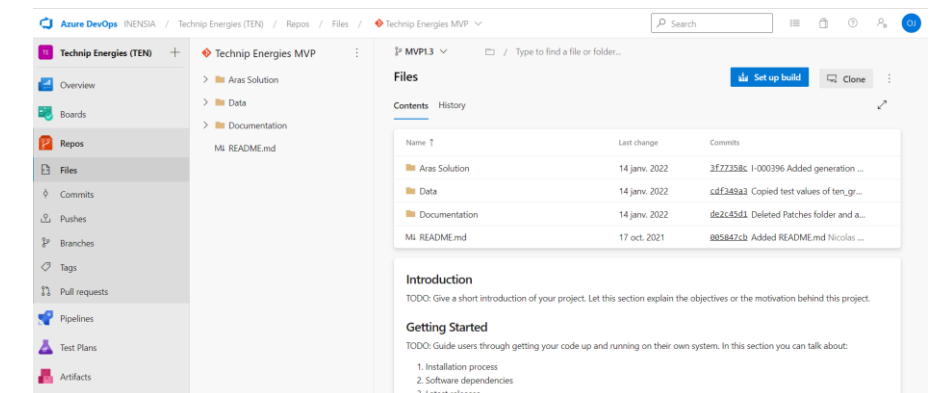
Azure DevOps INENSIA / Technip Energies (TEN) / Repos / Files / Technip Energies MVP

Search

OJ

TE Technip Energies (TEN) +

Overview
Boards
Repos
Files
Commits
Pushes
Branches
Tags
Pull requests
Pipelines
Test Plans
Artifacts

Technip Energies MVP

Aras Solution
Data
Documentation
README.md

MVP1.3 / Type to find a file or folder...

Files

Set up build
Clone

Contents History

| Name ↑ | Last change | Commits |
|---|---|---|
| Aras Solution | 14 janv. 2022 | 3f77358c I-000396 Added generation ... |
| Data | 14 janv. 2022 | cdf349a3 Copied test values of ten_gr... |
| Documentation | 14 janv. 2022 | de2c45d1 Deleted Patches folder and a... |
| README.md | 17 oct. 2021 | 005847cb Added README.md Nicolas ... |

Introduction

TODO: Give a short introduction of your project. Let this section explain the objectives or the motivation behind this project.

Getting Started

TODO: Guide users through getting your code up and running on their own system. In this section you can talk about:

1. Installation process
2. Software dependencies
3. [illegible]